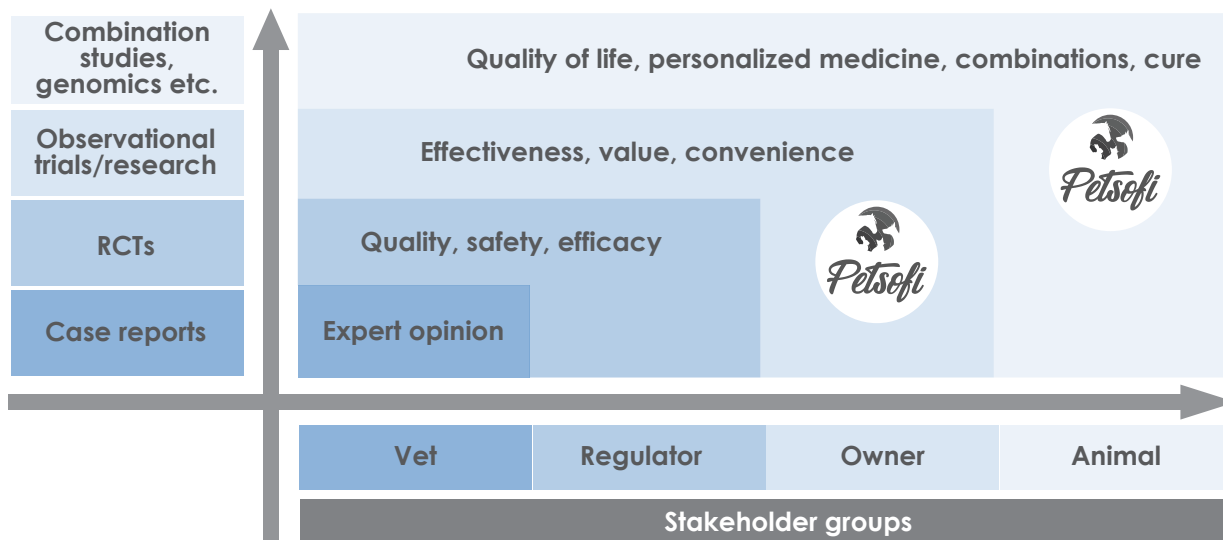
Combination studies, genomics etc.

Observational trials/research

RCTs

Case reports

Quality of life, personalized medicine, combinations, cure

Effectiveness, value, convenience

Petsofi

Quality, safety, efficacy

Petsofi

Expert opinion

| Vet | Regulator | Owner | Animal |
|---|---|---|---|

Stakeholder groups